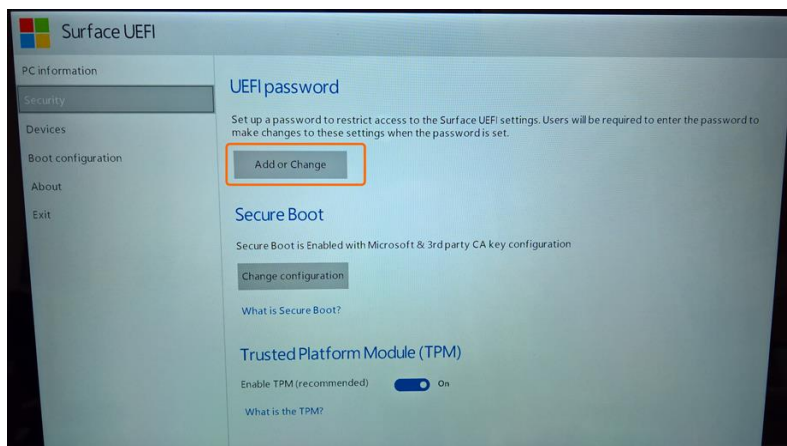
Surface UEFI

PC information
Security
Devices
Boot configuration
About
Exit

UEFI password

Set up a password to restrict access to the Surface UEFI settings. Users will be required to enter the password to make changes to these settings when the password is set.

Add or Change

Secure Boot

Secure Boot is Enabled with Microsoft & 3rd party CA key configuration

Change configuration

What is Secure Boot?

Trusted Platform Module (TPM)

Enable TPM (recommended) On

What is the TPM?